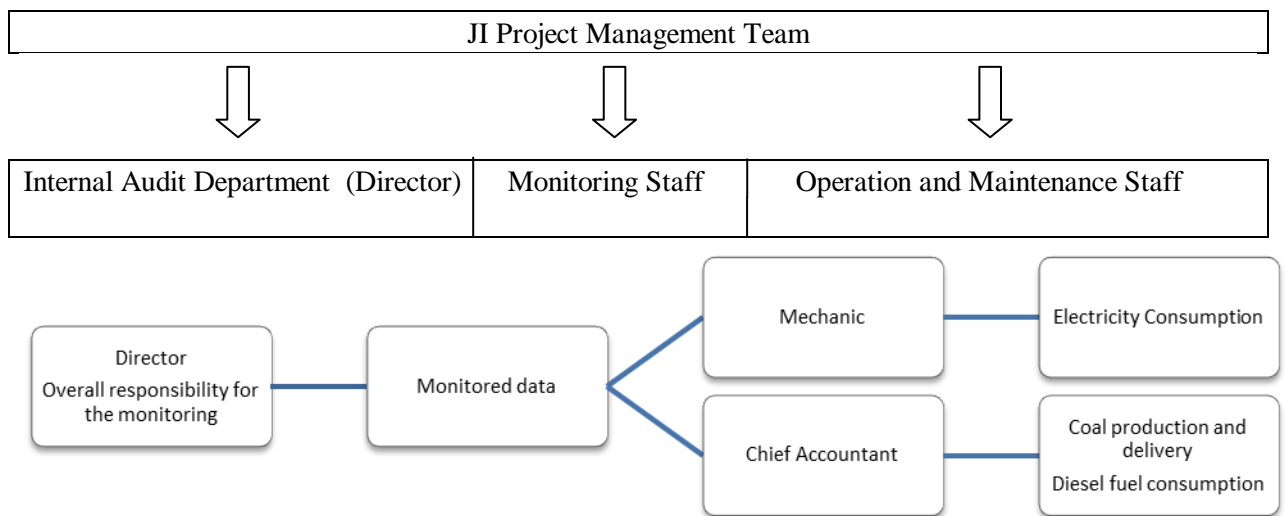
JI Project Management Team

| Internal Audit Department (Director) | Monitoring Staff | Operation and Maintenance Staff |
|---|---|---|

Director
Overall responsibility for the monitoring

Monitored data

Mechanic

Electricity Consumption

Chief Accountant

Coal production and delivery
Diesel fuel consumption